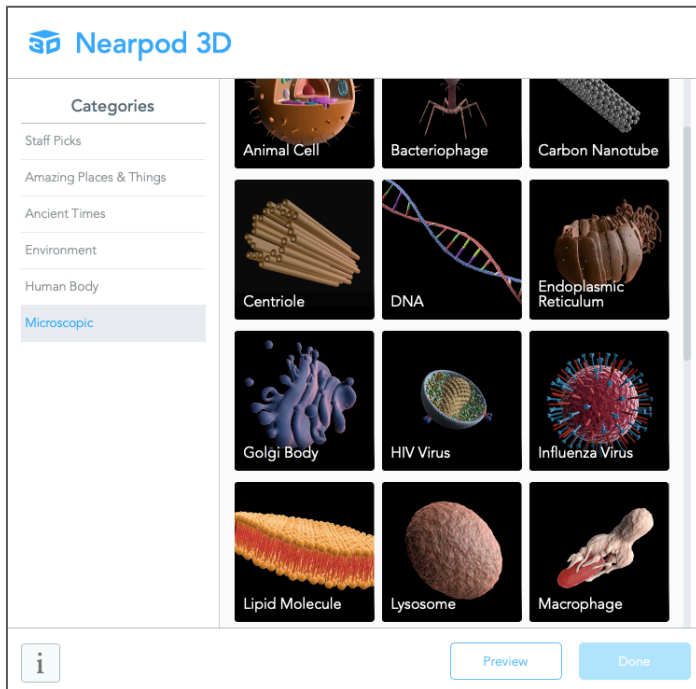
3D Nearpod 3D

Categories

Staff Picks

Amazing Places & Things

Ancient Times

Environment

Human Body

Microscopic

Animal Cell

Bacteriophage

Carbon Nanotube

Centriole

DNA

Endoplasmic Reticulum

Golgi Body

HIV Virus

Influenza Virus

Lipid Molecule

Lysosome

Macrophage

i

Preview

Done